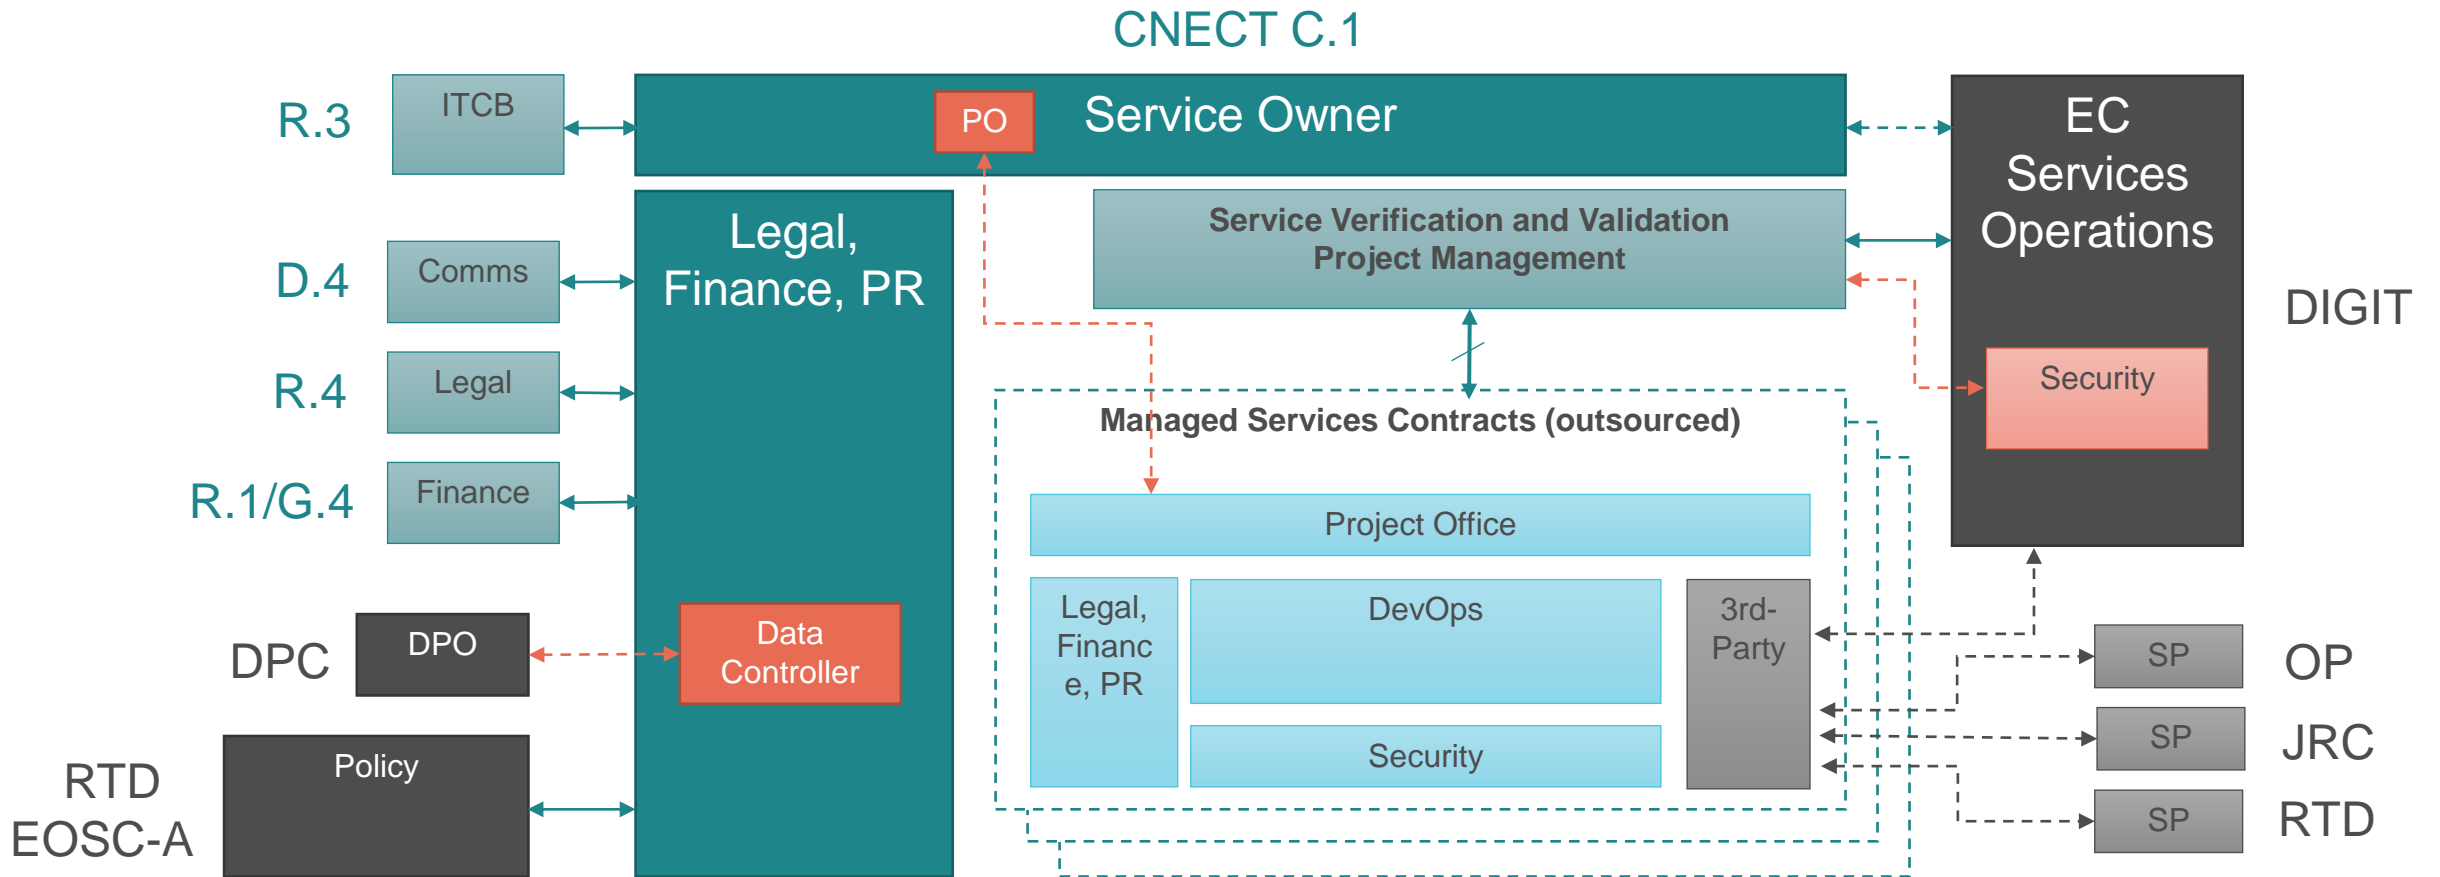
CNECT C.1

R.3

ITCB

PO

Service Owner

EC Services Operations

DIGIT

D.4

Comms

Legal, Finance, PR

Service Verification and Validation Project Management

R.4

Legal

Security

Managed Services Contracts (outsourced)

R.1/G.4

Finance

Project Office

Legal, Financ e, PR

DevOps

3rd-Party

DPC

DPO

Data Controller

SP

OP

SP

JRC

Security

RTD EOSC-A

Policy

SP

RTD